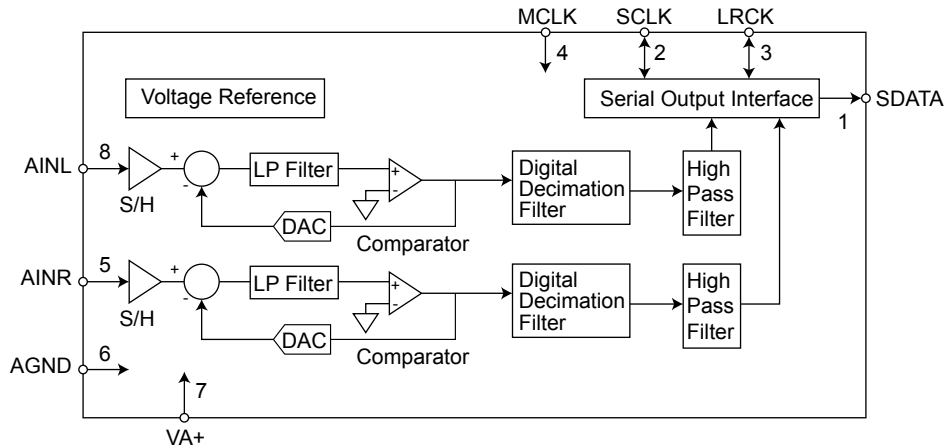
MCLK
SCLK
LRCK
4
2
3
Voltage Reference
Serial Output Interface
SDATA
1
AINL
8
+
-
S/H
LP Filter
+
-
DAC
Comparator
Digital Decimation Filter
High Pass Filter
AINR
5
+
-
S/H
LP Filter
+
-
DAC
Comparator
Digital Decimation Filter
High Pass Filter
AGND
6
7
VA+